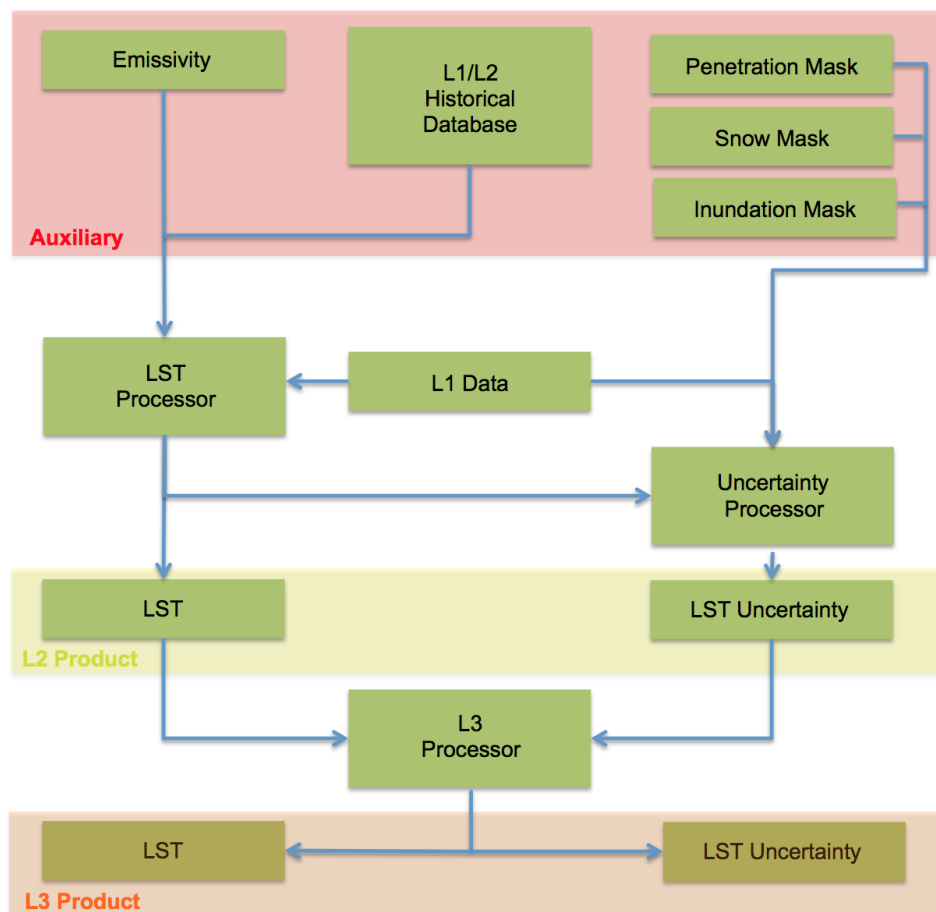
Emissivity

L1/L2 Historical Database

Penetration Mask

Snow Mask

Inundation Mask

Auxiliary

LST Processor

L1 Data

Uncertainty Processor

LST

LST Uncertainty

L2 Product

L3 Processor

LST

LST Uncertainty

L3 Product